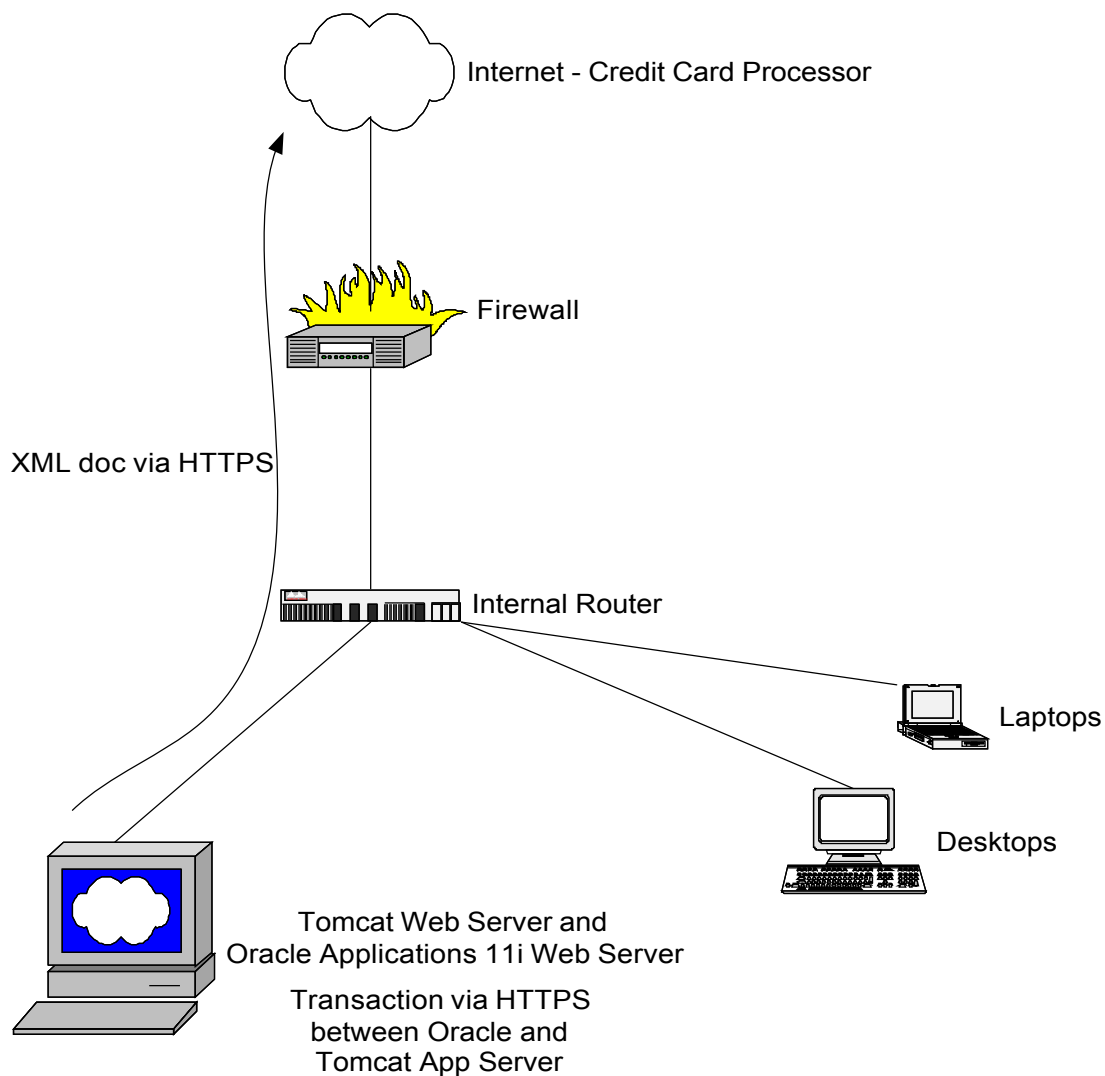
Internet - Credit Card Processor

Firewall

XML doc via HTTPS

Internal Router

Laptops

Desktops

Tomcat Web Server and
Oracle Applications 11i Web Server

Transaction via HTTPS
between Oracle and
Tomcat App Server